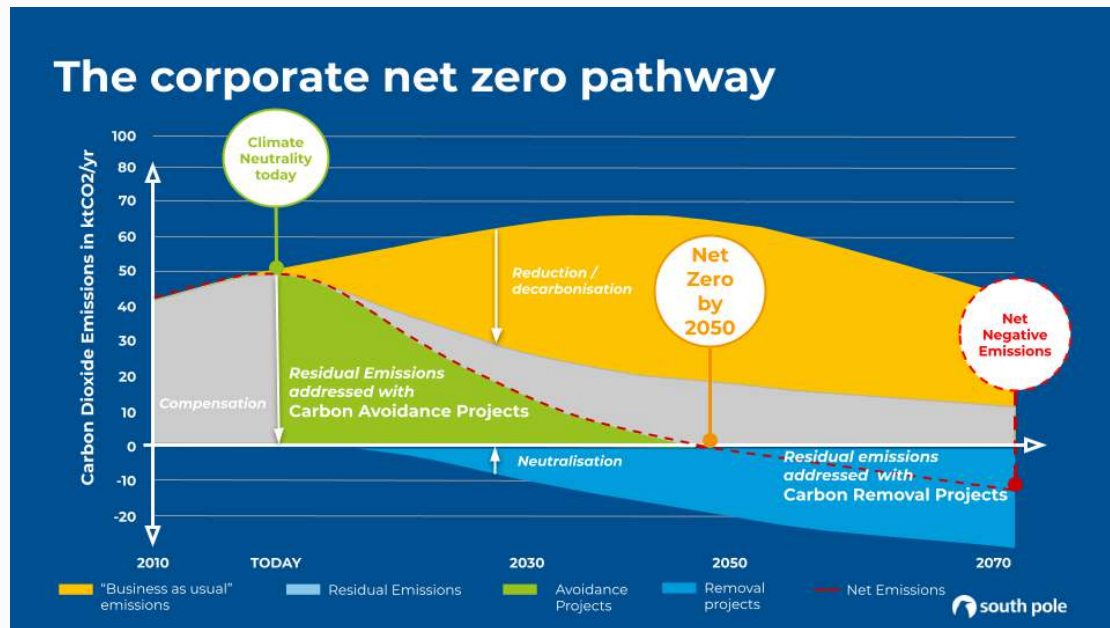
The corporate net zero pathway

Carbon Dioxide Emissions in ktCO2/yr

100
80
70
60
50
40
30
20
10
0
-10
-20

Climate Neutrality today

Reduction / decarbonisation

Net Zero by 2050

Net Negative Emissions

Compensation

Residual Emissions addressed with Carbon Avoidance Projects

Neutralisation

Residual emissions addressed with Carbon Removal Projects

2010
TODAY
2030
2050
2070

"Business as usual" emissions
Residual Emissions
Avoidance Projects
Removal projects
Net Emissions

south pole